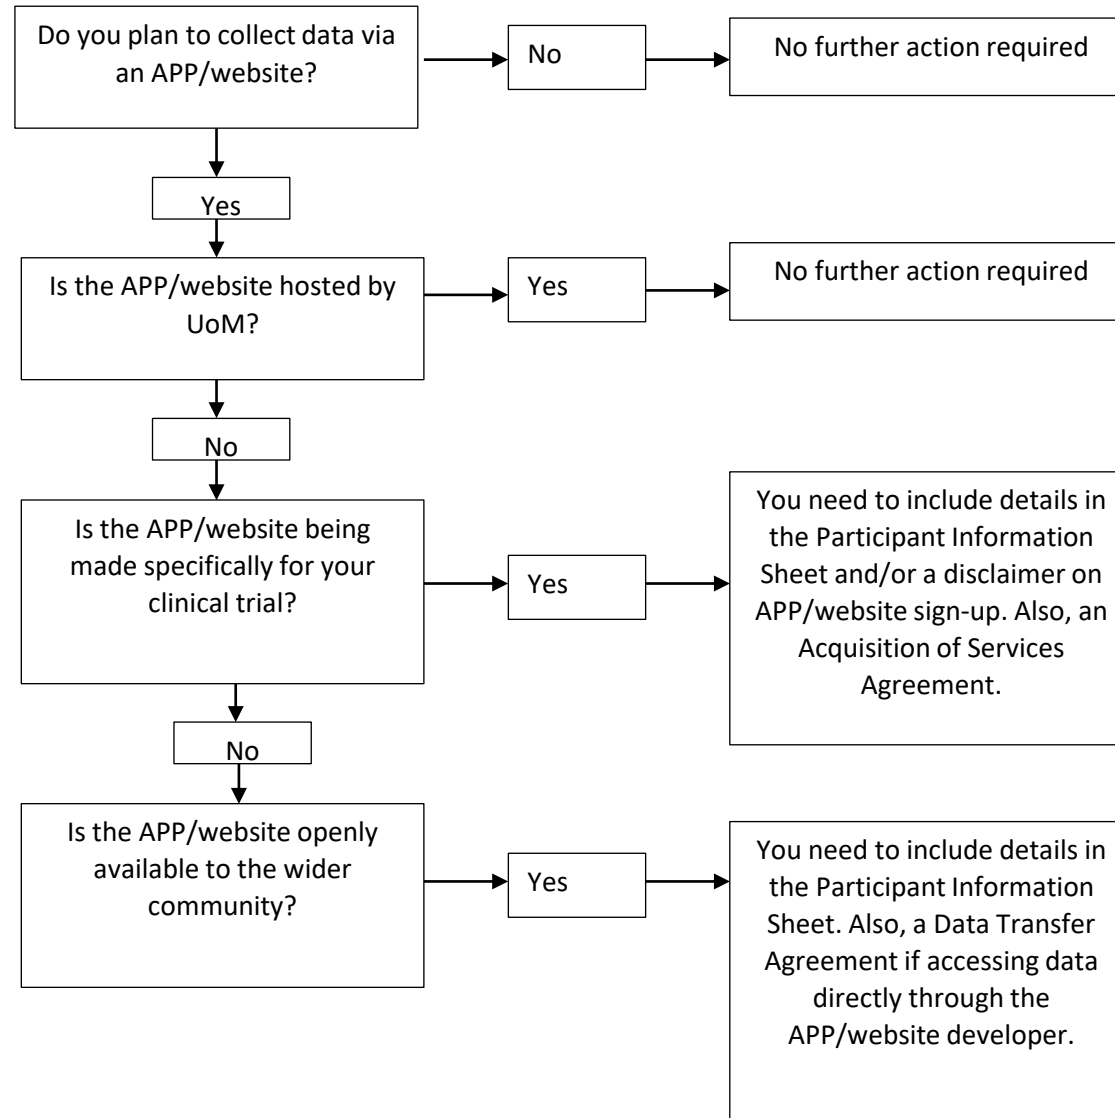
Do you plan to collect data via an APP/website?

No

No further action required

Yes

Is the APP/website hosted by UoM?

Yes

No further action required

No

Is the APP/website being made specifically for your clinical trial?

Yes

You need to include details in the Participant Information Sheet and/or a disclaimer on APP/website sign-up. Also, an Acquisition of Services Agreement.

No

Is the APP/website openly available to the wider community?

Yes

You need to include details in the Participant Information Sheet. Also, a Data Transfer Agreement if accessing data directly through the APP/website developer.